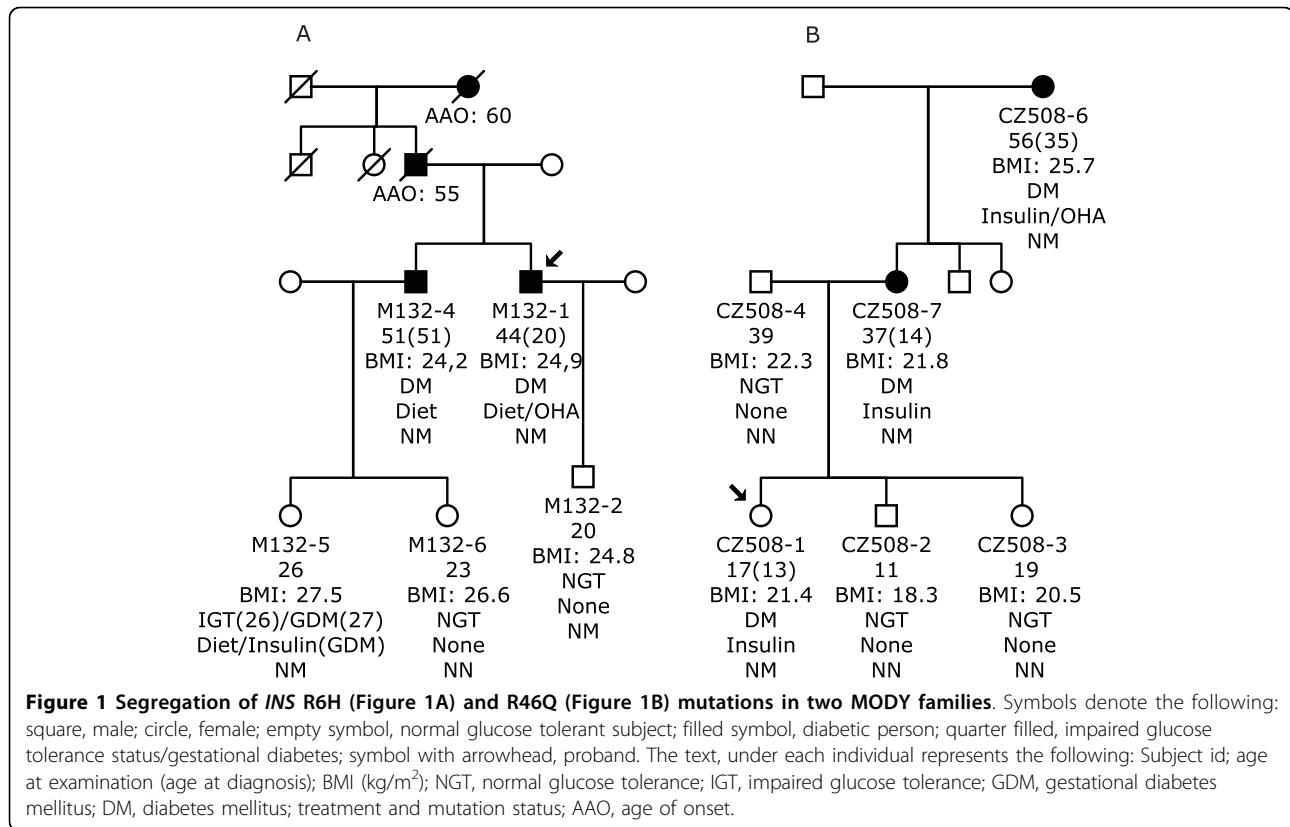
A

AAO: 60

AAO: 55

M132-4
51(51)
BMI: 24,2
DM
Diet
NM

M132-1
44(20)
BMI: 24,9
DM
Diet/OHA
NM

M132-5
26
BMI: 27.5
IGT(26)/GDM(27)
Diet/Insulin(GDM)
NM

M132-6
23
BMI: 26.6
NGT
None
NN

M132-2
20
BMI: 24.8
NGT
None
NM

B

CZ508-6
56(35)
BMI: 25.7
DM
Insulin/OHA
NM

CZ508-4
39
BMI: 22.3
NGT
None
NN

CZ508-7
37(14)
BMI: 21.8
DM
Insulin
NM

CZ508-1
17(13)
BMI: 21.4
DM
Insulin
NM

CZ508-2
11
BMI: 18.3
NGT
None
NN

CZ508-3
19
BMI: 20.5
NGT
None
NN

**Figure 1 Segregation of *INS* R6H (Figure 1A) and R46Q (Figure 1B) mutations in two MODY families**. Symbols denote the following: square, male; circle, female; empty symbol, normal glucose tolerant subject; filled symbol, diabetic person; quarter filled, impaired glucose tolerance status/gestational diabetes; symbol with arrowhead, proband. The text, under each individual represents the following: Subject id; age at examination (age at diagnosis); BMI (kg/m$^2$); NGT, normal glucose tolerance; IGT, impaired glucose tolerance; GDM, gestational diabetes mellitus; DM, diabetes mellitus; treatment and mutation status; AAO, age of onset.